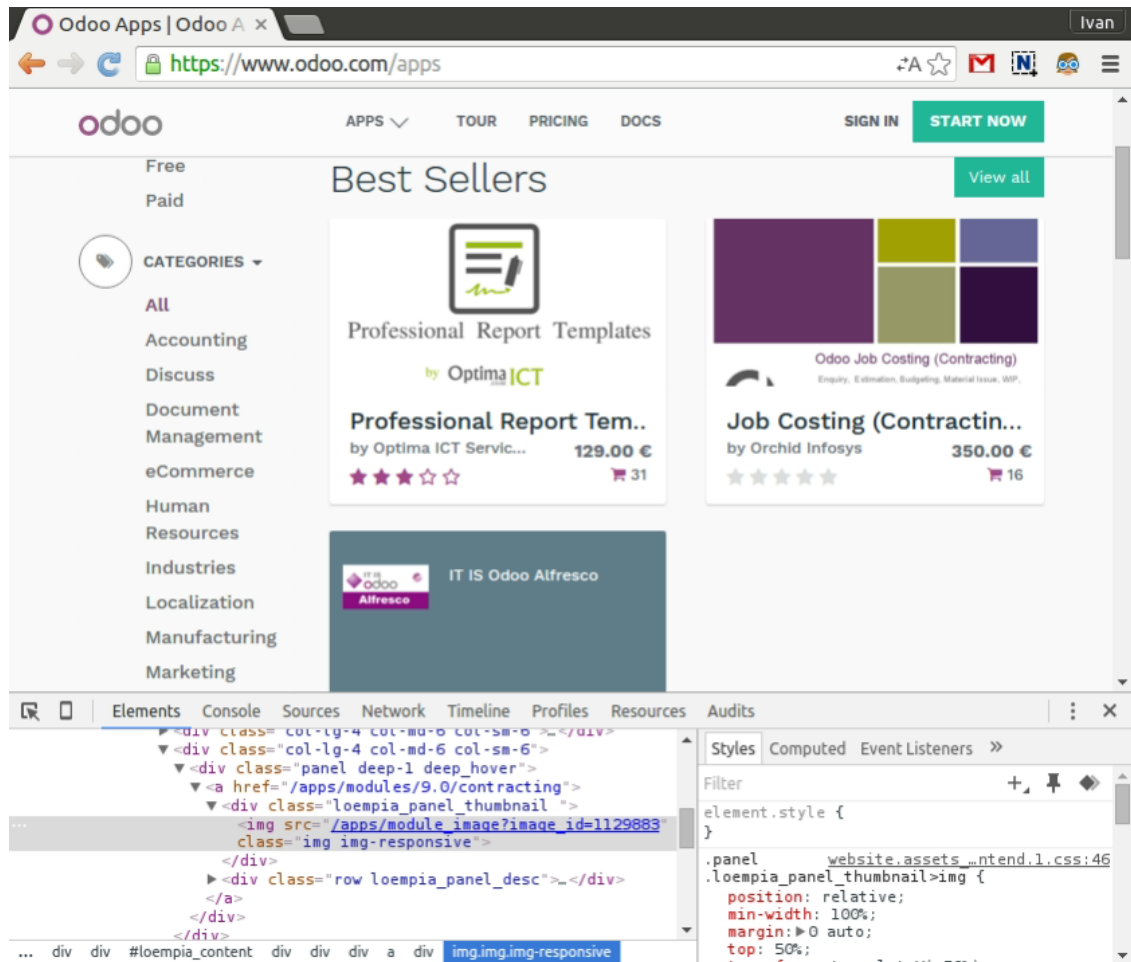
Odoo Apps | Odoo A ×

Ivan

https://www.odoo.com/apps

odoo

APPS TOUR PRICING DOCS SIGN IN START NOW

Free

Paid

CATEGORIES

All

Accounting

Discuss

Document Management

eCommerce

Human Resources

Industries

Localization

Manufacturing

Marketing

Best Sellers

View all

Professional Report Templates

by Optima ICT

Professional Report Tem..

by Optima ICT Servic...

129.00 €

31

Odoo Job Costing (Contracting)

Enquiry, Estimation, Budgeting, Material Issue, WIP,

Job Costing (Contractin...

by Orchid Infosys

350.00 €

16

IT IS odoo Alfresco

IT IS Odoo Alfresco

Elements Console Sources Network Timeline Profiles Resources Audits

▶<div class="col-lg-4 col-md-6 col-sm-6">…</div>
▼<div class="col-lg-4 col-md-6 col-sm-6">
▼<div class="panel deep-1 deep_hover">
▼<a href="/apps/modules/9.0/contracting">
▼<div class="loempia_panel_thumbnail ">
<img src="/apps/module_image?image_id=1129883" class="img img-responsive">
</div>
▶<div class="row loempia_panel_desc">…</div>
</a>
</div>
</div>

... div div #loempia_content div div div a div img.img.img-responsive

Styles Computed Event Listeners »

Filter

element.style {
}

.panel website.assets_…ntend.1.css:46
.loempia_panel_thumbnail>img {
position: relative;
min-width: 100%;
margin: ▶0 auto;
top: 50%;